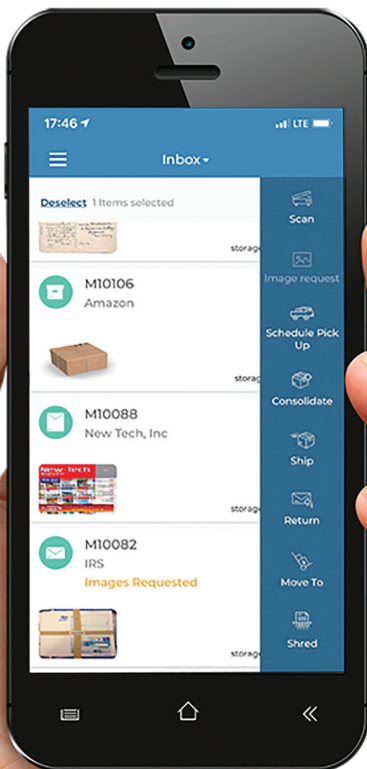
17:46
LTE

Inbox

Deselect 1 Items selected

storag

M10106
Amazon

storag

M10088
New Tech, Inc

New Tech

storag

M10082
IRS
Images Requested

storag

Scan

Image request

Schedule Pick Up

Consolidate

Ship

Return

Move To

Shred